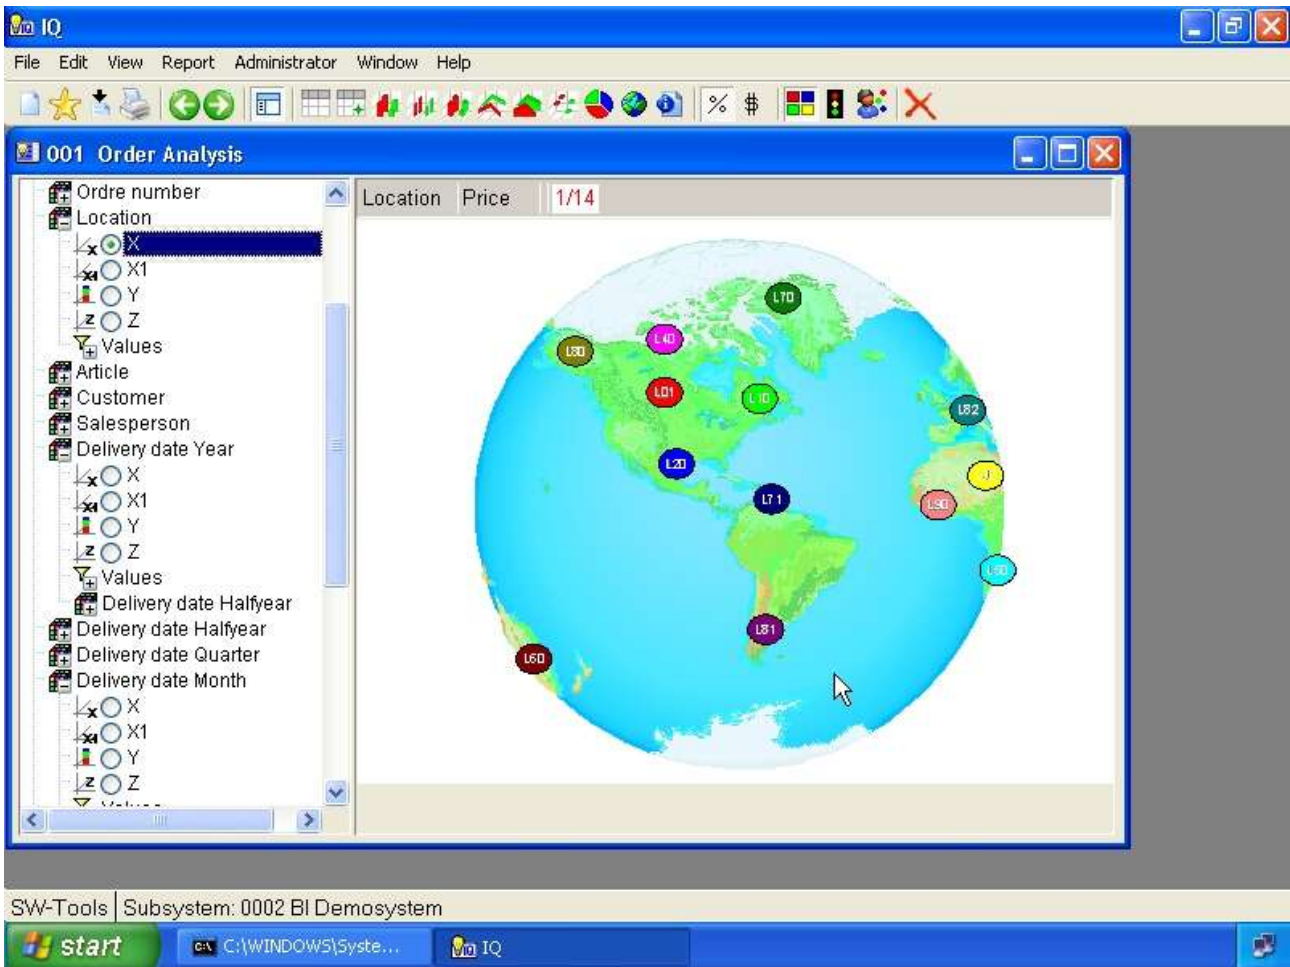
IQ

File Edit View Report Administrator Window Help

% $

001 Order Analysis

Ordre number
Location
X
X1
Y
Z
Values
Article
Customer
Salesperson
Delivery date Year
X
X1
Y
Z
Values
Delivery date Halfyear
Delivery date Halfyear
Delivery date Quarter
Delivery date Month
X
X1
Y
Z
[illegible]

Location Price 1/14

L70
L40
L30
L01
L10
L82
L20
L71
L90
L50
L81
L60

SW-Tools Subsystem: 0002 BI Demosystem

start C:\WINDOWS\Syste... IQ